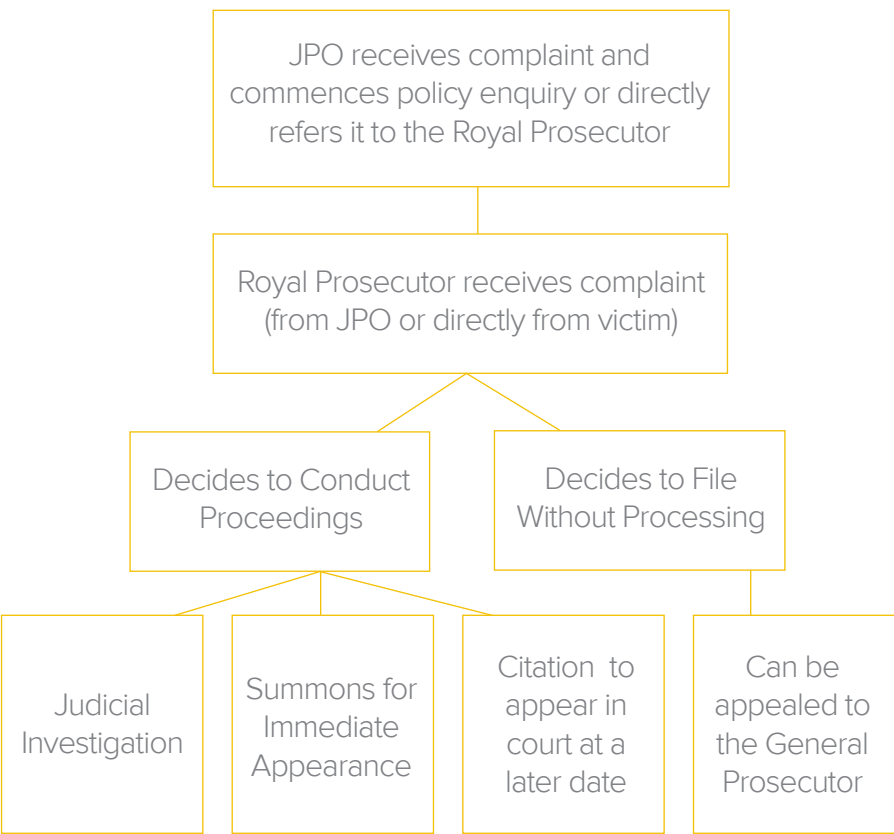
JPO receives complaint and commences policy enquiry or directly refers it to the Royal Prosecutor

Royal Prosecutor receives complaint (from JPO or directly from victim)

Decides to Conduct Proceedings

Decides to File Without Processing

Judicial Investigation

Summons for Immediate Appearance

Citation to appear in court at a later date

Can be appealed to the General Prosecutor